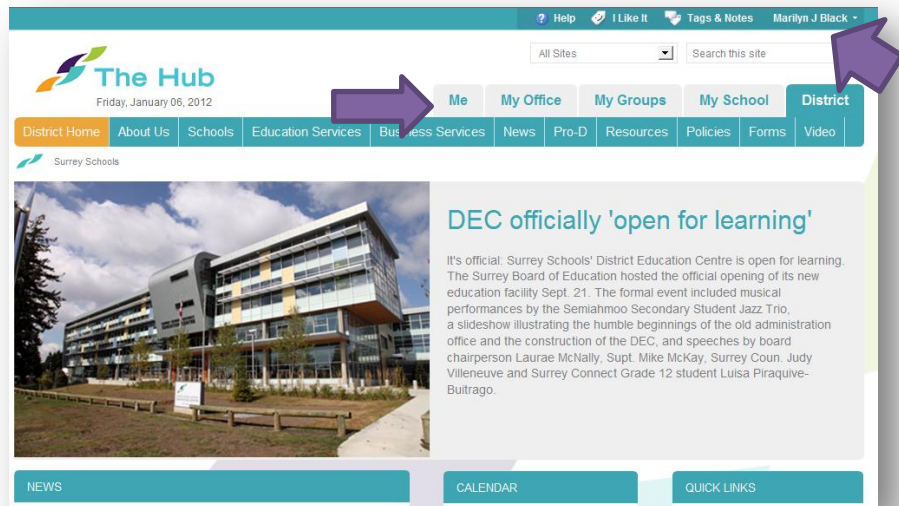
Help I Like It Tags & Notes Marilyn J Black

All Sites

Search this site

The Hub

Friday, January 06, 2012

Me My Office My Groups My School District

District Home About Us Schools Education Services Business Services News Pro-D Resources Policies Forms Video

Surrey Schools

DEC officially 'open for learning'

It's official: Surrey Schools' District Education Centre is open for learning. The Surrey Board of Education hosted the official opening of its new education facility Sept. 21. The formal event included musical performances by the Semiahmoo Secondary Student Jazz Trio, a slideshow illustrating the humble beginnings of the old administration office and the construction of the DEC, and speeches by board chairperson Laurae McNally, Supt. Mike McKay, Surrey Coun. Judy Villeneuve and Surrey Connect Grade 12 student Luisa Piraquive-Buitrago.

NEWS

CALENDAR

QUICK LINKS